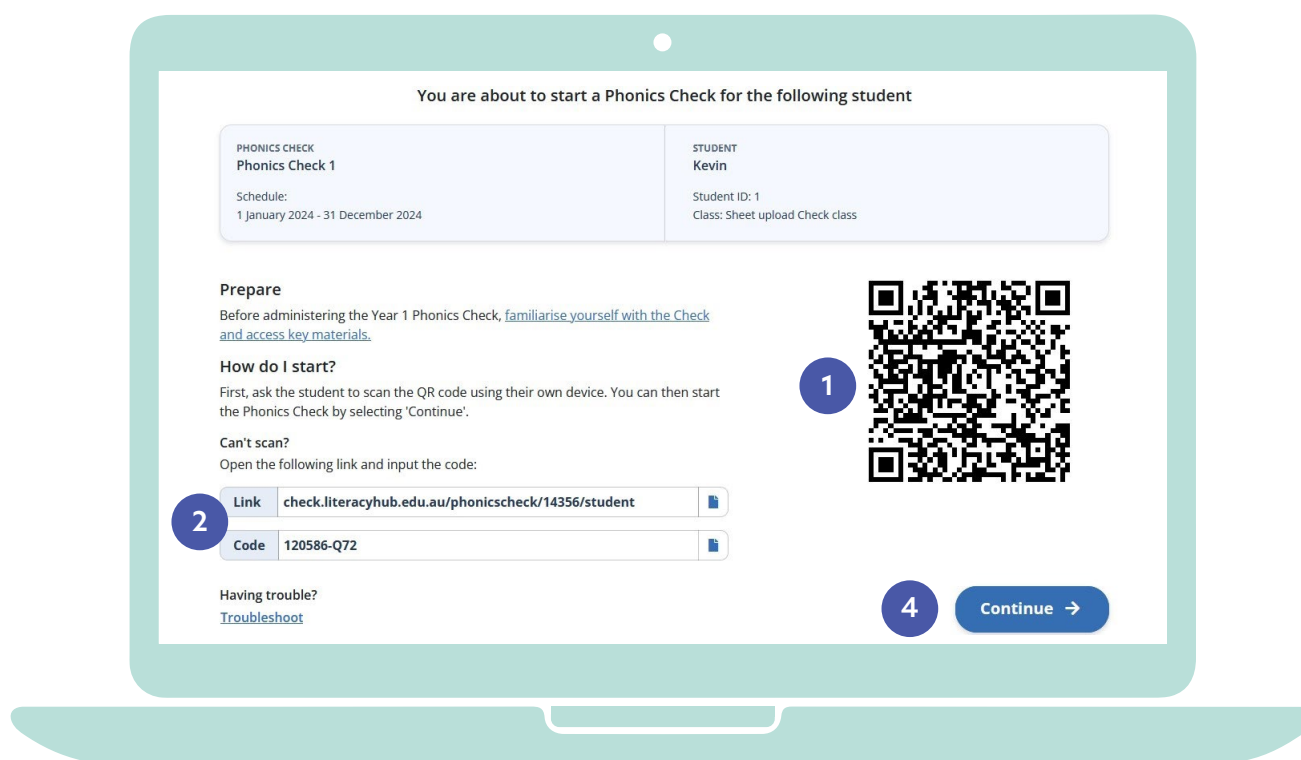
You are about to start a Phonics Check for the following student

PHONICS CHECK
Phonics Check 1

Schedule:
1 January 2024 - 31 December 2024

STUDENT
Kevin

Student ID: 1
Class: Sheet upload Check class

Prepare
Before administering the Year 1 Phonics Check, familiarise yourself with the Check and access key materials.

How do I start?
First, ask the student to scan the QR code using their own device. You can then start the Phonics Check by selecting 'Continue'.

1

Can't scan?
Open the following link and input the code:

2

| Link | check.literacyhub.edu.au/phonicscheck/14356/student |
|---|---|
| Code | 120586-Q72 |

Having trouble?
Troubleshoot

4

Continue →